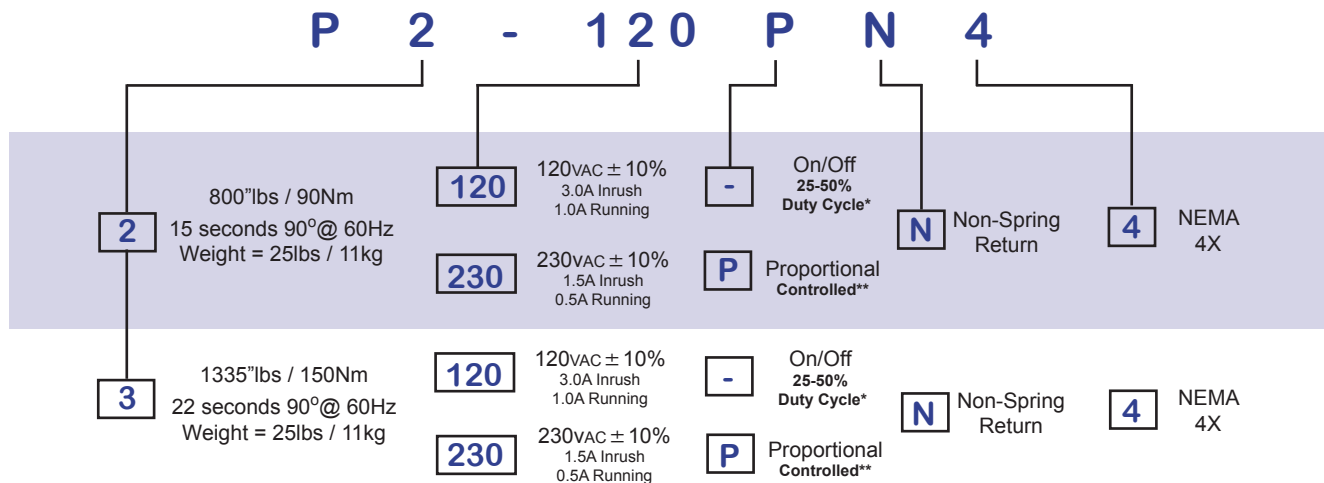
P 2 - 120 P N 4

2

800"lbs / 90Nm
15 seconds 90$^o$@ 60Hz
Weight = 25lbs / 11kg

120 120VAC ± 10%
3.0A Inrush
1.0A Running

230 230VAC ± 10%
1.5A Inrush
0.5A Running

- On/Off
25-50%
Duty Cycle*

P Proportional
Controlled**

N Non-Spring Return

4 NEMA 4X

3

1335"lbs / 150Nm
22 seconds 90$^o$@ 60Hz
Weight = 25lbs / 11kg

120 120VAC ± 10%
3.0A Inrush
1.0A Running

230 230VAC ± 10%
1.5A Inrush
0.5A Running

- On/Off
25-50%
Duty Cycle*

P Proportional
Controlled**

N Non-Spring Return

4 NEMA 4X